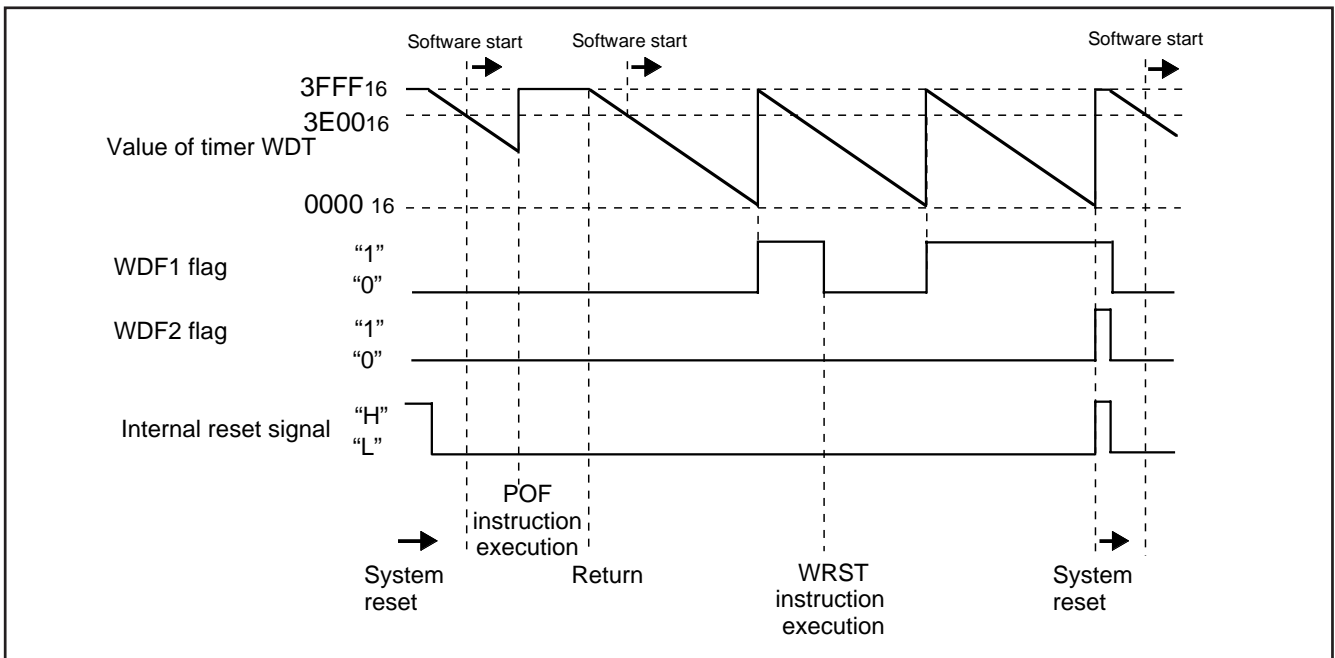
Software start
Software start
Software start

$3FFF_{16}$
$3E00_{16}$
Value of timer WDT
$0000_{16}$

WDF1 flag
“1”
“0”

WDF2 flag
“1”
“0”

Internal reset signal
“H”
“L”

POF instruction execution

System reset
Return
WRST instruction execution
System reset